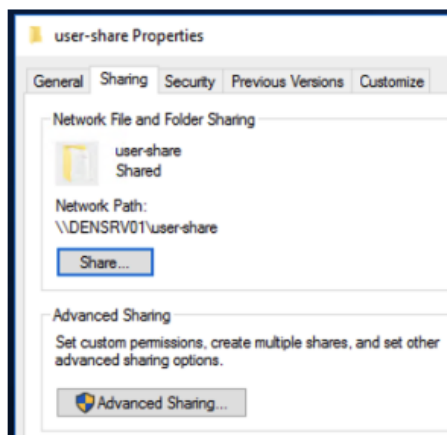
user-share Properties

General | Sharing | Security | Previous Versions | Customize

Network File and Folder Sharing

user-share
Shared

Network Path:
\\DENSRV01\user-share

Share...

Advanced Sharing

Set custom permissions, create multiple shares, and set other advanced sharing options.

Advanced Sharing...